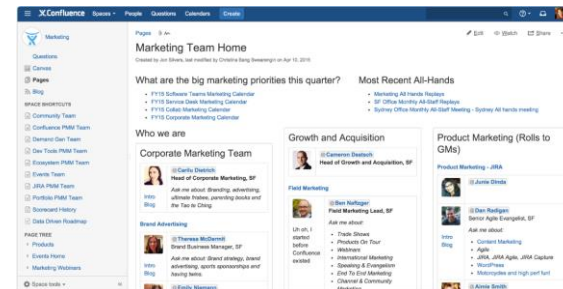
Confluence Spaces People Questions Calendars Create

Marketing

Questions
Canvas
Pages
Blog

SPACE SHORTCUTS
Community Team
Confluence PMM Team
Demand Gen Team
Dev Tools PMM Team
Ecosystem PMM Team
Events Team
JIRA PMM Team
Portfolio PMM Team
Scorecard History
Data Driven Roadmap

PAGE TREE
Products
Events Home
Marketing Webinars

Space tools

Pages

Edit Watch Share

Marketing Team Home

Created by Jon Silvers, last modified by Christina Sang Swearengin on Apr 10, 2015

What are the big marketing priorities this quarter?

FY15 Software Teams Marketing Calendar
FY15 Service Desk Marketing Calendar
FY15 Collab Marketing Calendar
FY15 Corporate Marketing Calendar

Most Recent All-Hands

Marketing All Hands Replays
SF Office Monthly All-Staff Replays
Sydney Office Monthly All-Staff Meeting - Sydney All hands meeting

Who we are

Corporate Marketing Team

Carilu Dietrich
Head of Corporate Marketing, SF

Intro
Blog

Ask me about: Branding, advertising, ultimate frisbee, parenting books and Tao te Ching

Brand Advertising

Theresa McDermit
Brand Business Manager, SF

Intro
Blog

Ask me about: Brand strategy, brand advertising, sports sponsorships and having twins

Emily Niemann

Growth and Acquisition

Cameron Deatsch
Head of Growth and Acquisition, SF

Field Marketing

Sen Neftzger
Field Marketing Lead, SF

Uh oh, I started before Confluence existed

Ask me about:
Trade Shows
Products On Tour
Webinars
International Marketing
Speaking & Evangelism
End To End Marketing
Channel & Community Marketing

Product Marketing (Rolls to GMs)

Product Marketing - JIRA

Junie Dinda

Dan Radigan
Senior Agile Evangelist, SF

Intro
Blog

Ask me about:
Content Marketing
Agile
JIRA, JIRA Agile, JIRA Capture
WordPress
Motorcycles and high perf fuel

Annie Smith